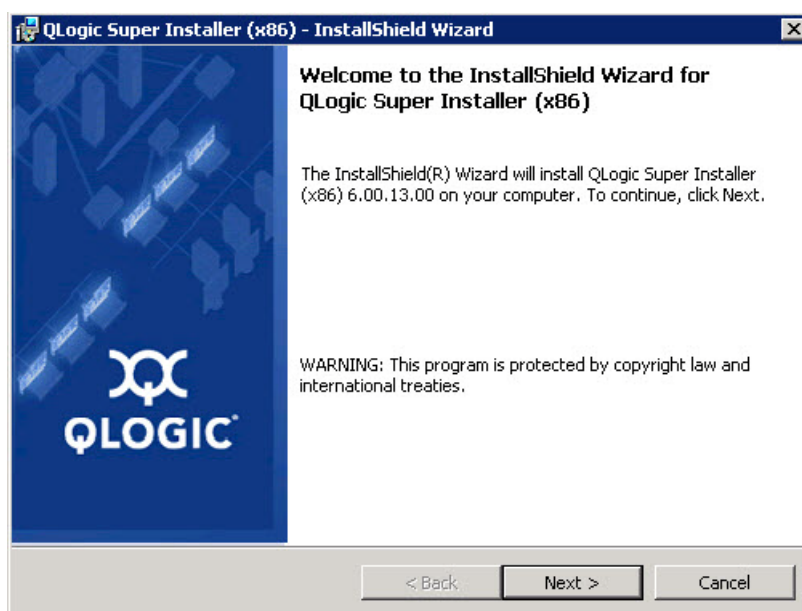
QLogic Super Installer (x86) - InstallShield Wizard

Welcome to the InstallShield Wizard for QLogic Super Installer (x86)

The InstallShield(R) Wizard will install QLogic Super Installer (x86) 6.00.13.00 on your computer. To continue, click Next.

WARNING: This program is protected by copyright law and international treaties.

QLOGIC

< Back
Next >
Cancel